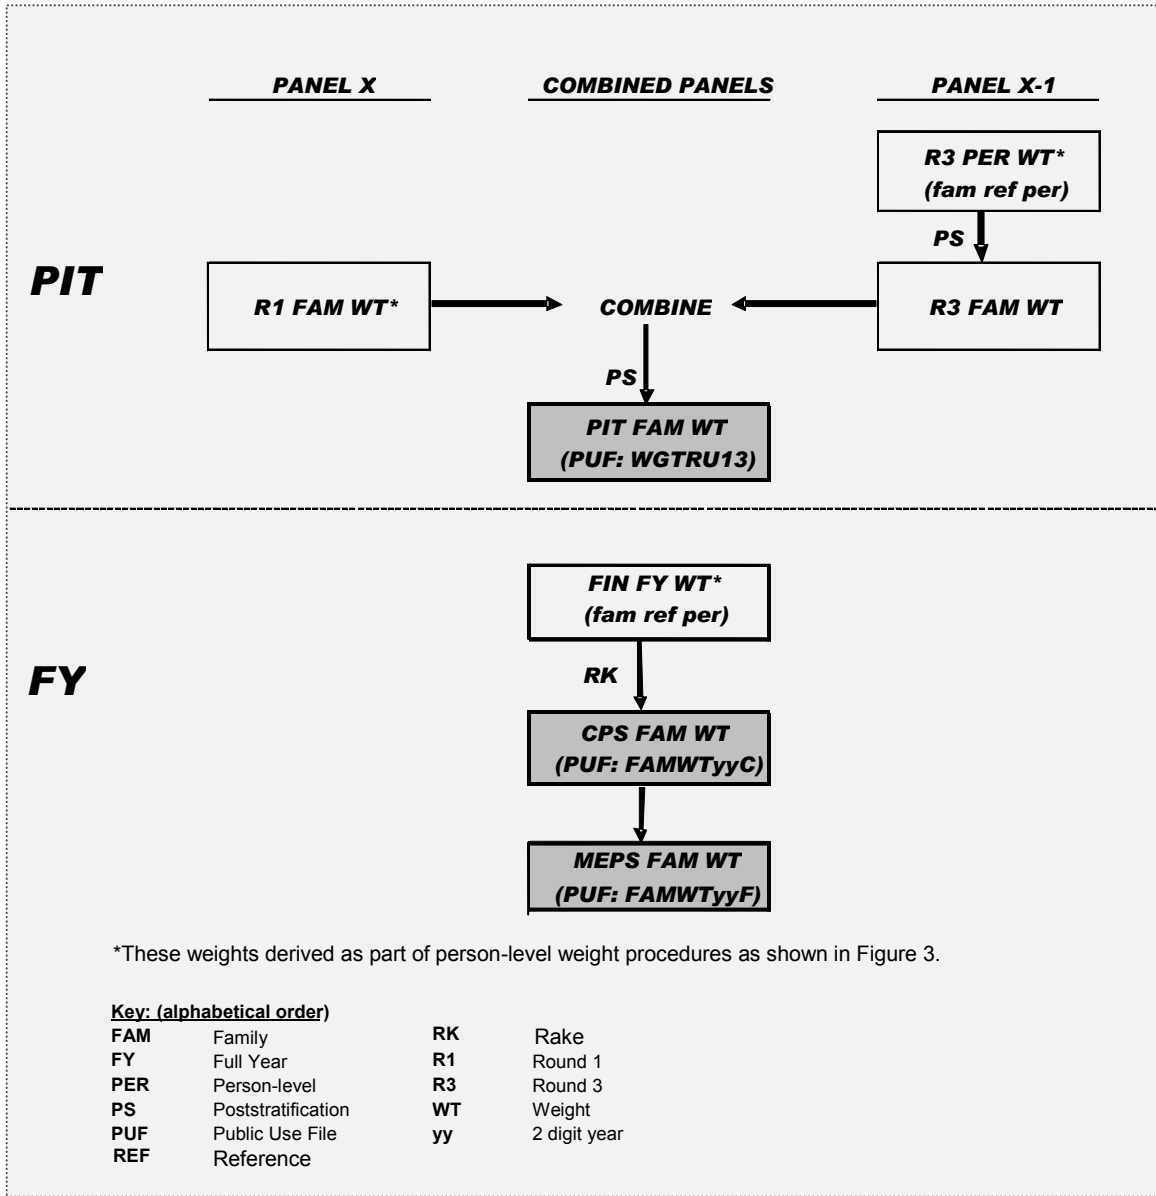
PANEL X

COMBINED PANELS

PANEL X-1

R3 PER WT* (fam ref per)

PS

PIT

R1 FAM WT*

COMBINE

R3 FAM WT

PS

PIT FAM WT (PUF: WGTRU13)

FIN FY WT* (fam ref per)

FY

RK

CPS FAM WT (PUF: FAMWTyyC)

MEPS FAM WT (PUF: FAMWTyyF)

*These weights derived as part of person-level weight procedures as shown in Figure 3.

Key: (alphabetical order)

| | | | |
|---|---|---|---|
| FAM | Family | RK | Rake |
| FY | Full Year | R1 | Round 1 |
| PER | Person-level | R3 | Round 3 |
| PS | Poststratification | WT | Weight |
| PUF | Public Use File | yy | 2 digit year |
| REF | Reference | | |